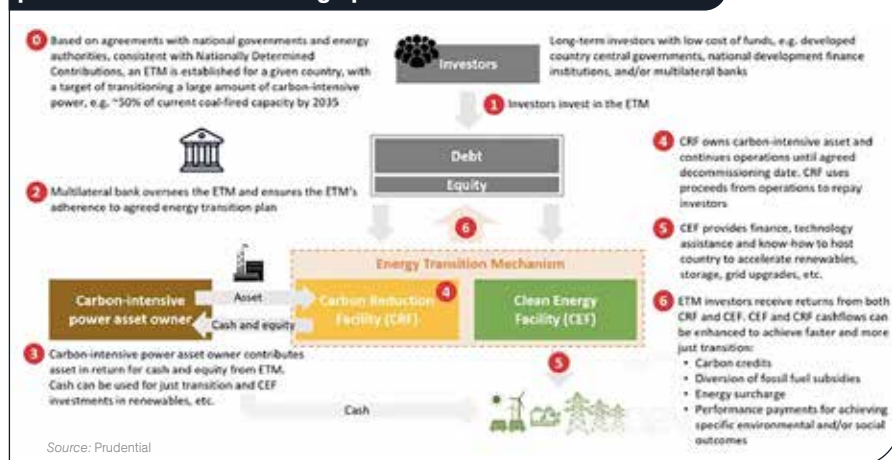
0 Based on agreements with national governments and energy authorities, consistent with Nationally Determined Contributions, an ETM is established for a given country, with a target of transitioning a large amount of carbon-intensive power, e.g. ~50% of current coal-fired capacity by 2035

Investors

Long-term investors with low cost of funds, e.g. developed country central governments, national development finance institutions, and/or multilateral banks

1 Investors invest in the ETM

Debt

Equity

2 Multilateral bank oversees the ETM and ensures the ETM's adherence to agreed energy transition plan

4 CRF owns carbon-intensive asset and continues operations until agreed decommissioning date. CRF uses proceeds from operations to repay investors

5 CEF provides finance, technology assistance and know-how to host country to accelerate renewables, storage, grid upgrades, etc.

6

Energy Transition Mechanism

Carbon-intensive power asset owner

Asset

Cash and equity

Carbon Reduction Facility (CRF)

4

Clean Energy Facility (CEF)

6 ETM investors receive returns from both CRF and CEF. CEF and CRF cashflows can be enhanced to achieve faster and more just transition:
• Carbon credits
• Diversion of fossil fuel subsidies
• Energy surcharge
• Performance payments for achieving specific environmental and/or social outcomes

3 Carbon-intensive power asset owner contributes asset in return for cash and equity from ETM. Cash can be used for just transition and CEF investments in renewables, etc.

5

Cash

Source: Prudential